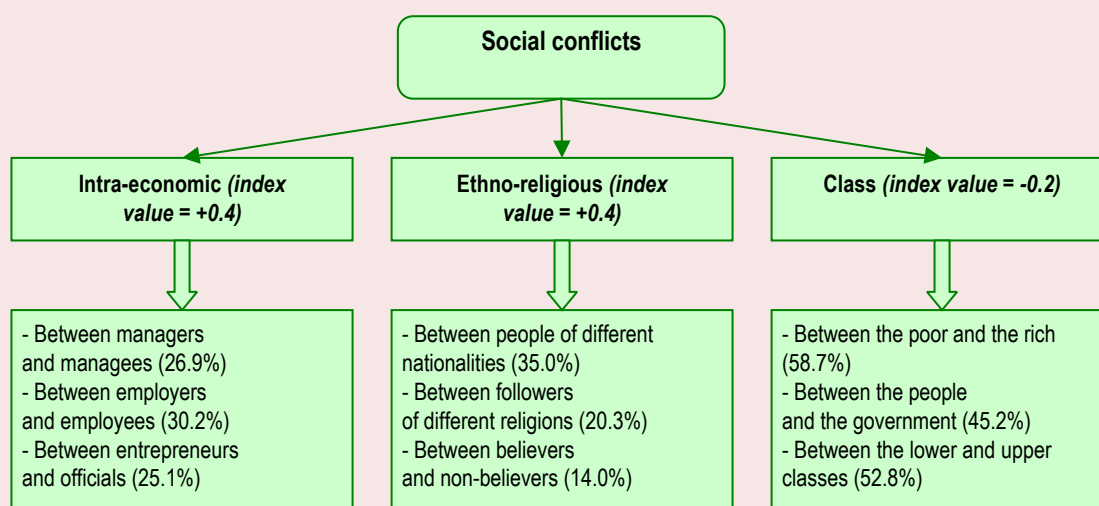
Social conflicts

Intra-economic *(index value = +0.4)*

Ethno-religious *(index value = +0.4)*

Class *(index value = -0.2)*

- Between managers and managees (26.9%)
- Between employers and employees (30.2%)
- Between entrepreneurs and officials (25.1%)

- Between people of different nationalities (35.0%)
- Between followers of different religions (20.3%)
- Between believers and non-believers (14.0%)

- Between the poor and the rich (58.7%)
- Between the people and the government (45.2%)
- Between the lower and upper classes (52.8%)